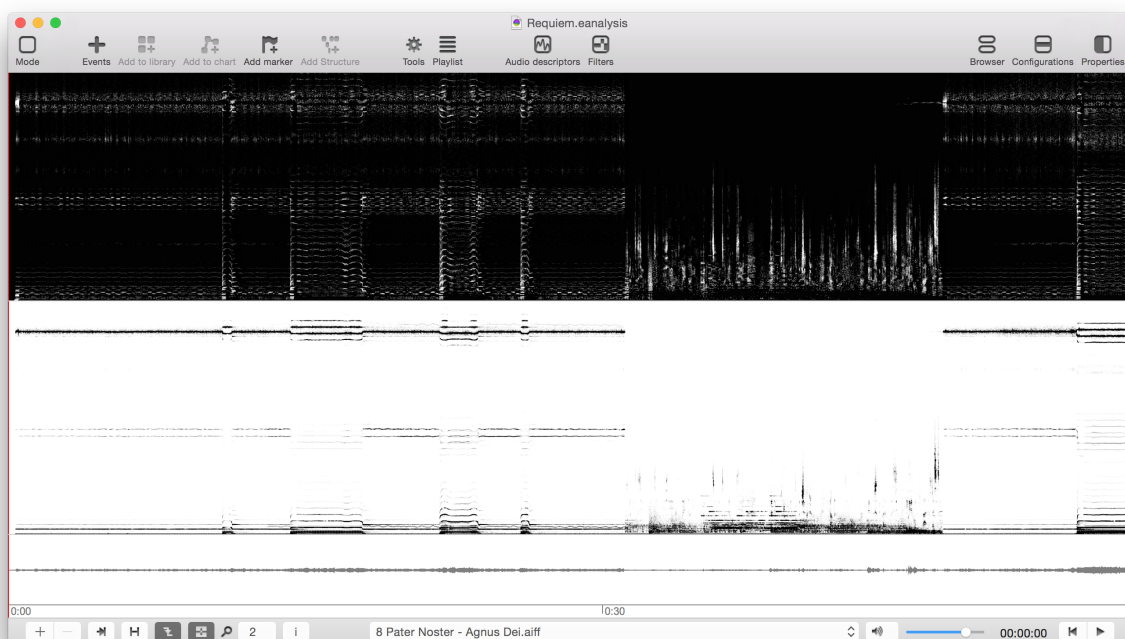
Requiem.eanalysis

Mode Events Add to library Add to chart Add marker Add Structure Tools Playlist Audio descriptors Filters Browser Configurations Properties

0:00
0:30

+ − 2 i 8 Pater Noster - Agnus Dei.aiff 00:00:00